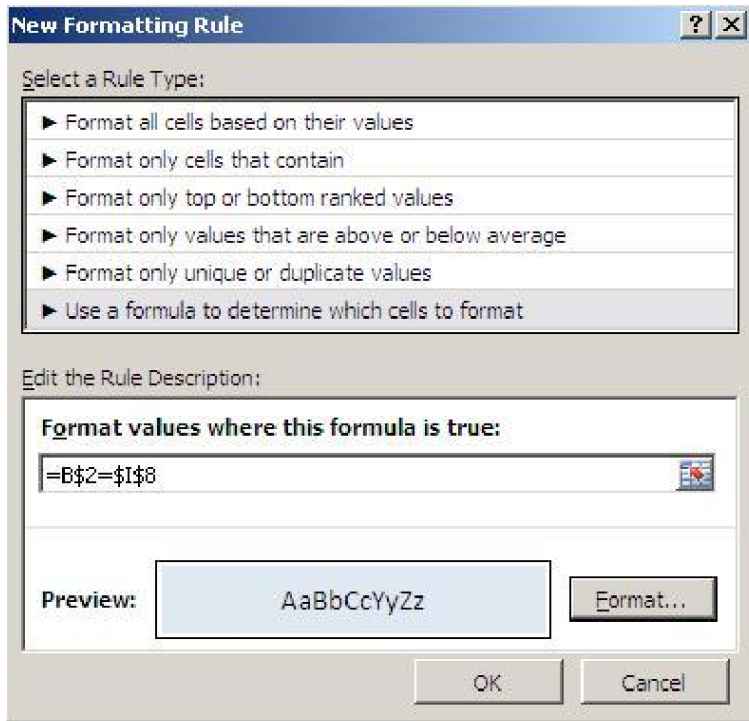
New Formatting Rule

?

X

Select a Rule Type:

► Format all cells based on their values

► Format only cells that contain

► Format only top or bottom ranked values

► Format only values that are above or below average

► Format only unique or duplicate values

► Use a formula to determine which cells to format

Edit the Rule Description:

Format values where this formula is true:

=B$2=$I$8

Preview:

AaBbCcYyZz

Format...

OK

Cancel